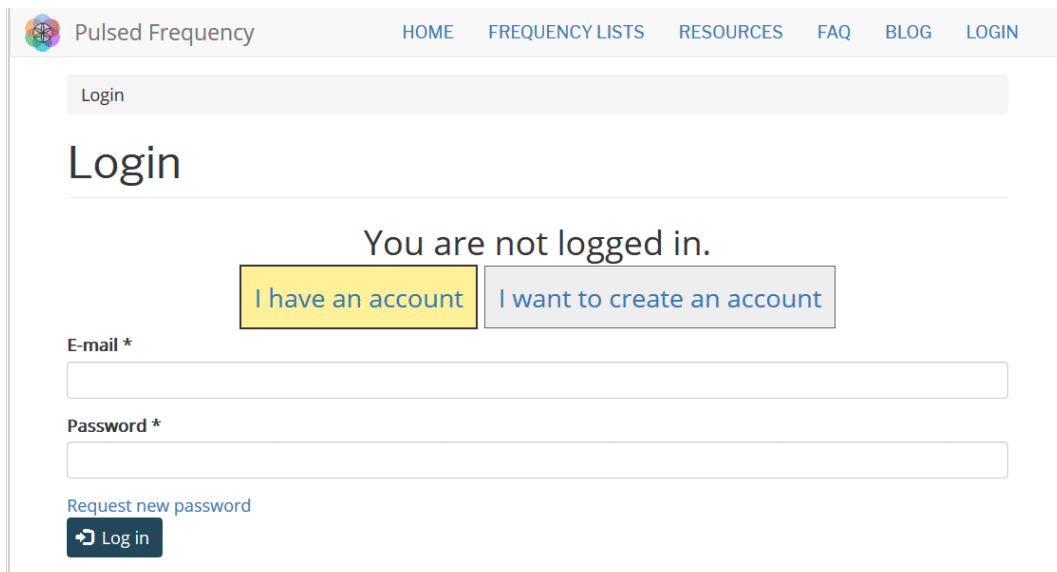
Pulsed Frequency

HOME FREQUENCY LISTS RESOURCES FAQ BLOG LOGIN

Login

Login

You are not logged in.

I have an account

I want to create an account

E-mail *

Password *

Request new password

Log in